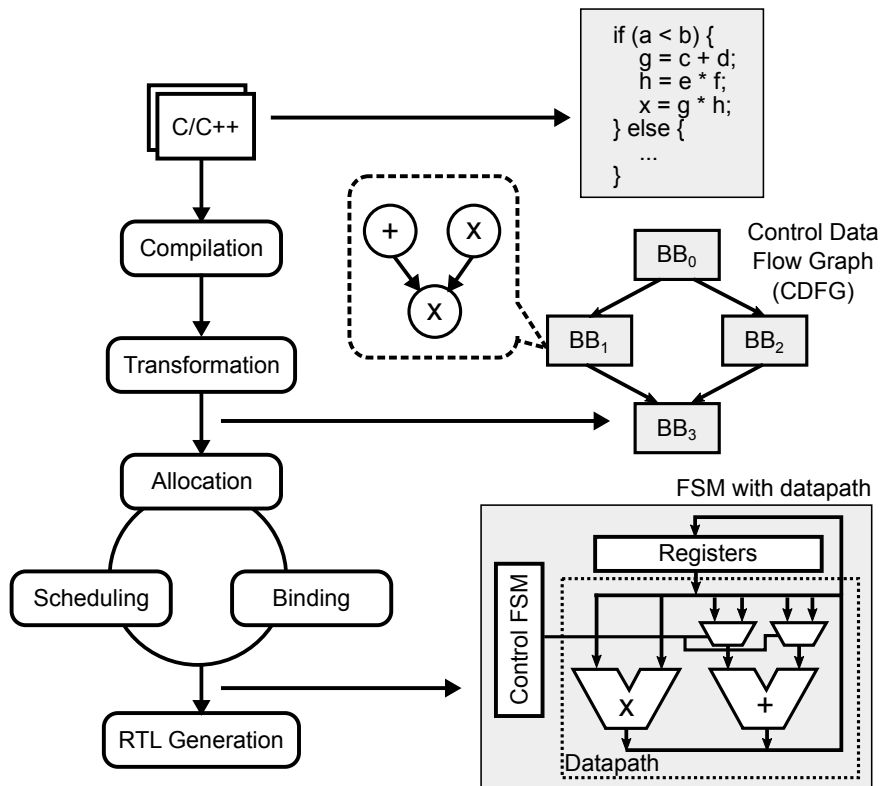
C/C++

if (a < b) {
g = c + d;
h = e * f;
x = g * h;
} else {
...
}

Compilation

Transformation

Allocation

Scheduling

Binding

RTL Generation

+

x

x

$BB_0$

$BB_1$

$BB_2$

$BB_3$

Control Data Flow Graph (CDFG)

FSM with datapath

Registers

Control FSM

x

+

Datapath